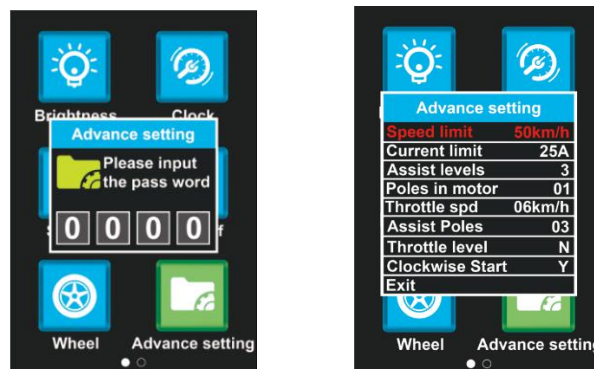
Brightness Clock

Advance setting

Please input the pass word

0 0 0 0

S f

Wheel Advance setting

Advance setting

| | |
|---|---|
| Speed limit | 50km/h |
| Current limit | 25A |
| Assist levels | 3 |
| Poles in motor | 01 |
| Throttle spd | 06km/h |
| Assist Poles | 03 |
| Throttle level | N |
| Clockwise Start | Y |
| Exit | |

Wheel Advance setting